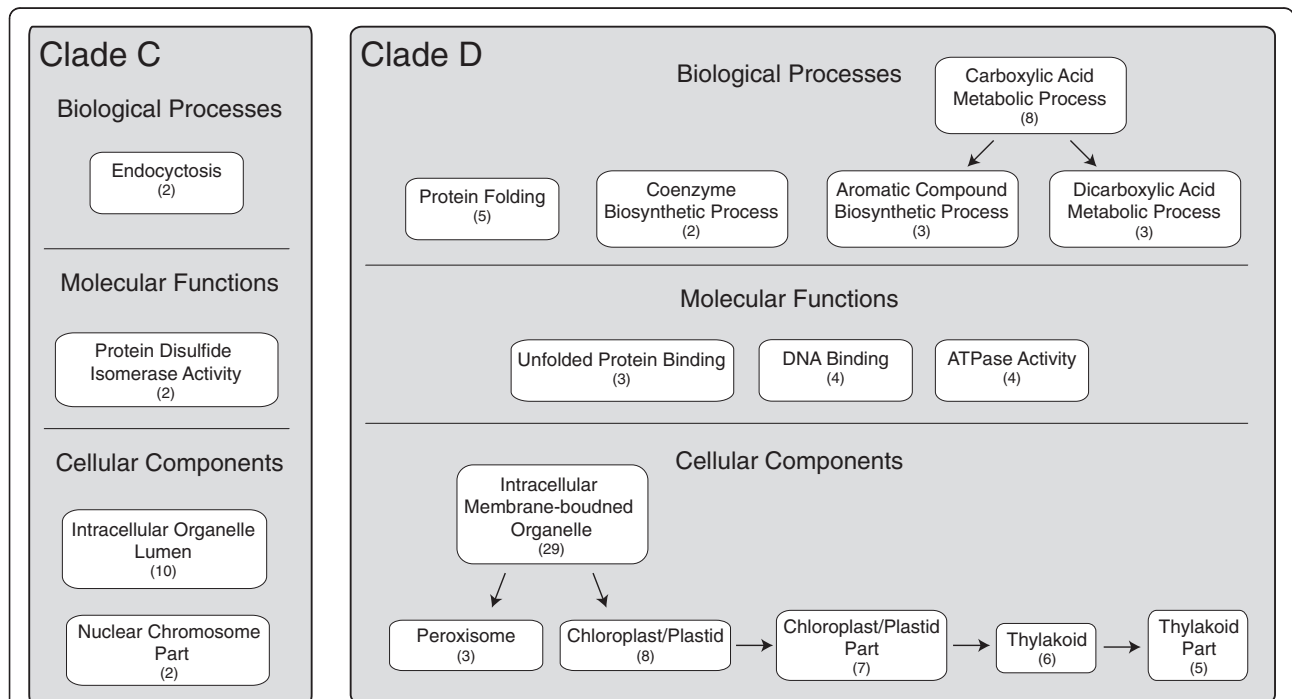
Clade C

Biological Processes

Endocytosis
(2)

Molecular Functions

Protein Disulfide Isomerase Activity
(2)

Cellular Components

Intracellular Organelle Lumen
(10)

Nuclear Chromosome Part
(2)

Clade D

Biological Processes

Carboxylic Acid Metabolic Process
(8)

Protein Folding
(5)

Coenzyme Biosynthetic Process
(2)

Aromatic Compound Biosynthetic Process
(3)

Dicarboxylic Acid Metabolic Process
(3)

Molecular Functions

Unfolded Protein Binding
(3)

DNA Binding
(4)

ATPase Activity
(4)

Cellular Components

Intracellular Membrane-boudned Organelle
(29)

Peroxisome
(3)

Chloroplast/Plastid
(8)

Chloroplast/Plastid Part
(7)

Thylakoid
(6)

Thylakoid Part
(5)